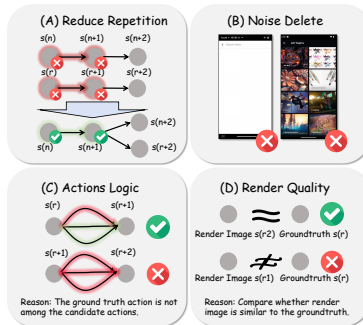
(A) Reduce Repetition

s(n) s(n+1) s(n+2)

s(r) s(r+1) s(r+2)

s(n) s(n+1) s(n+2)

s(r+2)

(B) Noise Delete

(C) Actions Logic

s(r) s(r+1)

s(r+1) s(r+2)

Reason: The ground truth action is not among the candidate actions.

(D) Render Quality

Render Image s(r2) $\approx$ Groundtruth s(r)

Render Image s(r1) $\not\approx$ Groundtruth s(r)

Reason: Compare whether render image is similar to the groundtruth.